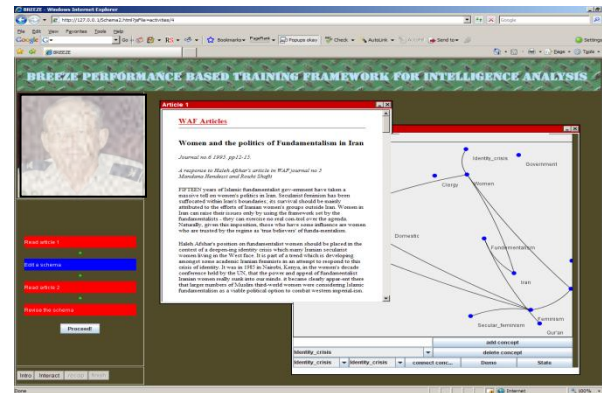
BREEZE - Windows Internet Explorer

http://127.0.0.1/Schema1.html?pFile=activities/4

File Edit View Favorites Tools Help

Google

Go

Bookmarks PageRank Popups okay Check AutoLink AutoFill Send to Settings

BREEZE

Page Tools

BREEZE PERFORMANCE BASED TRAINING FRAMEWORK FOR INTELLIGENCE ANALYSIS

Article 1

WAF Articles

Women and the politics of Fundamentalism in Iran

Journal no 6 1993, pp13-15.

A response to Haleh Afshar's article in WAF journal no 5
Mandana Hendessi and Rouhi Shafii

FIFTEEN years of Islamic fundamentalist government have taken a massive toll on women's politics in Iran. Secularist feminism has been suffocated within Iran's boundaries; its survival should be mainly attributed to the efforts of Iranian women's groups outside Iran. Women in Iran can raise their issues only by using the framework set by the fundamentalists - they can exercise no real control over the agenda. Naturally, given this imposition, those who have some influence are women who are trusted by the regime as 'true believers' of fundamentalism.

Haleh Afshar's position on fundamentalist women should be placed in the context of a deepening identity crisis which many Iranian secularist women living in the West face. It is part of a trend which is developing amongst some academic Iranian feminists as an attempt to respond to this crisis of identity. It was in 1985 in Nairobi, Kenya, at the women's decade conference held by the UN, that the power and appeal of fundamentalist Iranian women really sunk into our minds; it became clearly apparent there that larger numbers of Muslim third-world women were considering Islamic fundamentalism as a viable political option to combat western imperialism.

Identity_crisis
Government
Clergy
Women
Domestic
Fundamentalism
Iran
Feminism
Secular_feminism
Qur'an

add concept
delete concept
identity_crisis
identity_crisis
identity_crisis
connect conc...
Done
State

Read article 1
Edit a schema
Read article 2
Revise the schema
Proceed!

Intro Interact Group Reset

Done
Internet
100%